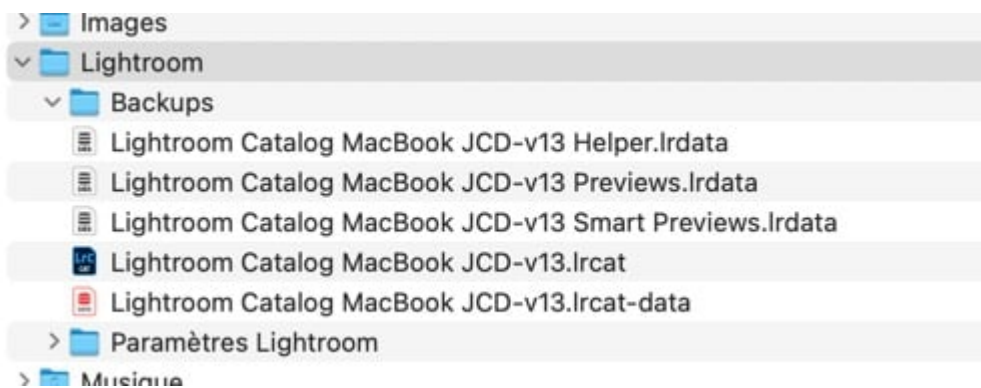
Images
Lightroom
Backups
Lightroom Catalog MacBook JCD-v13 Helper.lrdata
Lightroom Catalog MacBook JCD-v13 Previews.lrdata
Lightroom Catalog MacBook JCD-v13 Smart Previews.lrdata
Lightroom Catalog MacBook JCD-v13.lrcat
Lightroom Catalog MacBook JCD-v13.lrcat-data
Paramètres Lightroom
Musique